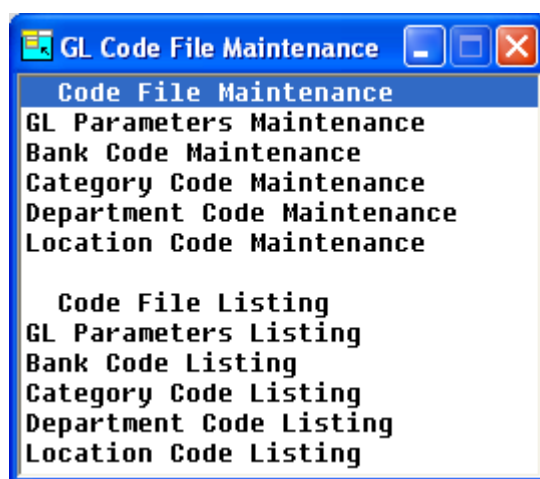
GL Code File Maintenance

Code File Maintenance
GL Parameters Maintenance
Bank Code Maintenance
Category Code Maintenance
Department Code Maintenance
Location Code Maintenance

Code File Listing
GL Parameters Listing
Bank Code Listing
Category Code Listing
Department Code Listing
Location Code Listing